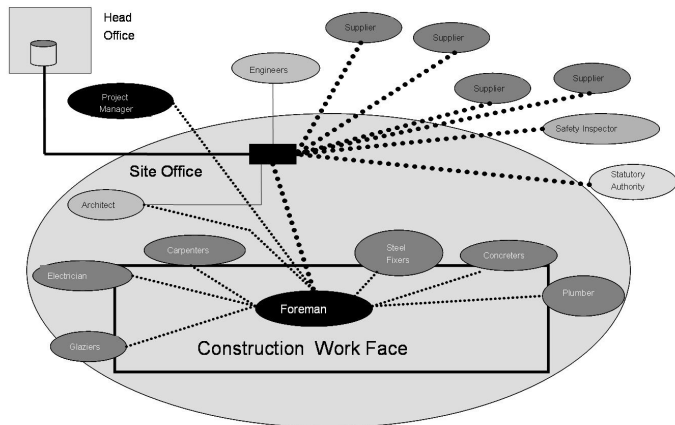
Head Office

Supplier

Supplier

Engineers

Supplier

Supplier

Project Manager

Safety Inspector

Site Office

Statutory Authority

Architect

Carpenters

Steel Fixers

Concreters

Electrician

Foreman

Plumber

Glaziers

Construction Work Face